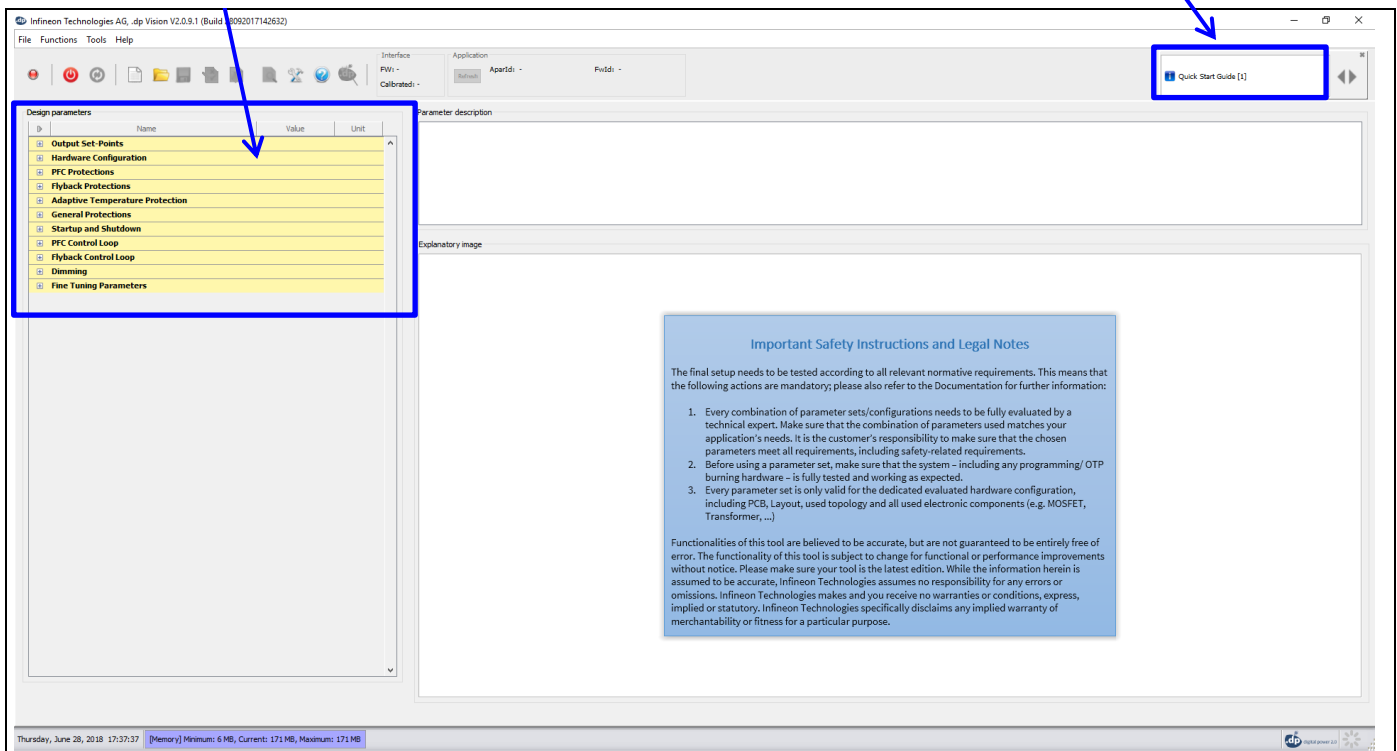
Infineon Technologies AG, .dp Vision V2.0.9.1 (Build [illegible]8092017142632)

File Functions Tools Help

Interface
FW: -
Calibrated: -

Application
Refresh
AparId: -
FwId: -

Quick Start Guide [1]

Design parameters

| Name | Value | Unit |
|---|---|---|
| Output Set-Points | | |
| Hardware Configuration | | |
| PFC Protections | | |
| Flyback Protections | | |
| Adaptive Temperature Protection | | |
| General Protections | | |
| Startup and Shutdown | | |
| PFC Control Loop | | |
| Flyback Control Loop | | |
| Dimming | | |
| Fine Tuning Parameters | | |

Parameter description

Explanatory image

Important Safety Instructions and Legal Notes

The final setup needs to be tested according to all relevant normative requirements. This means that the following actions are mandatory; please also refer to the Documentation for further information:

1. Every combination of parameter sets/configurations needs to be fully evaluated by a technical expert. Make sure that the combination of parameters used matches your application's needs. It is the customer's responsibility to make sure that the chosen parameters meet all requirements, including safety-related requirements.
2. Before using a parameter set, make sure that the system – including any programming/ OTP burning hardware – is fully tested and working as expected.
3. Every parameter set is only valid for the dedicated evaluated hardware configuration, including PCB, Layout, used topology and all used electronic components (e.g. MOSFET, Transformer, ...)

Functionalities of this tool are believed to be accurate, but are not guaranteed to be entirely free of error. The functionality of this tool is subject to change for functional or performance improvements without notice. Please make sure your tool is the latest edition. While the information herein is assumed to be accurate, Infineon Technologies assumes no responsibility for any errors or omissions. Infineon Technologies makes and you receive no warranties or conditions, express, implied or statutory. Infineon Technologies specifically disclaims any implied warranty of merchantability or fitness for a particular purpose.

Thursday, June 28, 2018 17:37:37 [Memory] Minimum: 6 MB, Current: 171 MB, Maximum: 171 MB

digital power 2.0